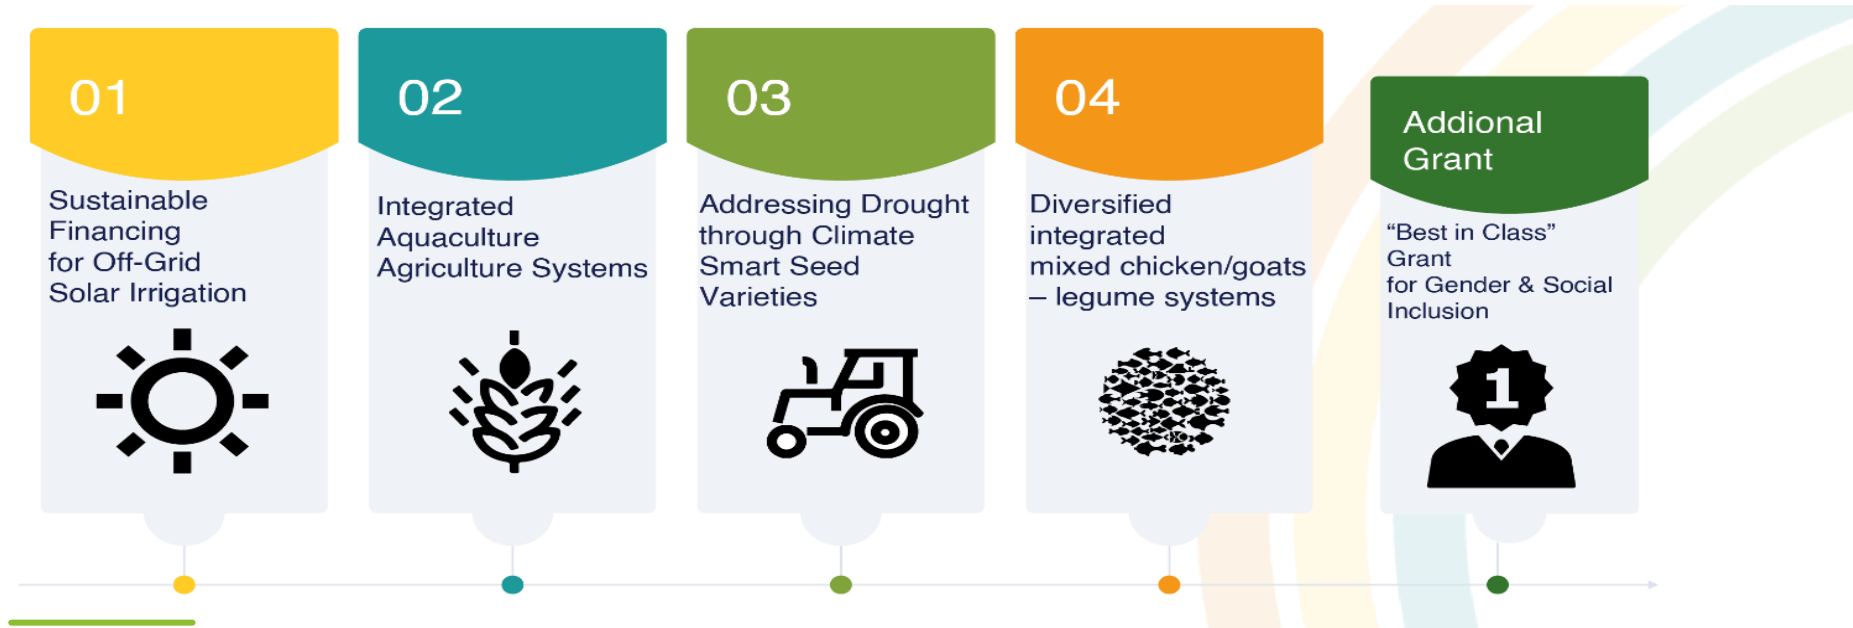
01

Sustainable Financing for Off-Grid Solar Irrigation

02

Integrated Aquaculture Agriculture Systems

03

Addressing Drought through Climate Smart Seed Varieties

04

Diversified integrated mixed chicken/goats – legume systems

Addional Grant

“Best in Class” Grant for Gender & Social Inclusion

1